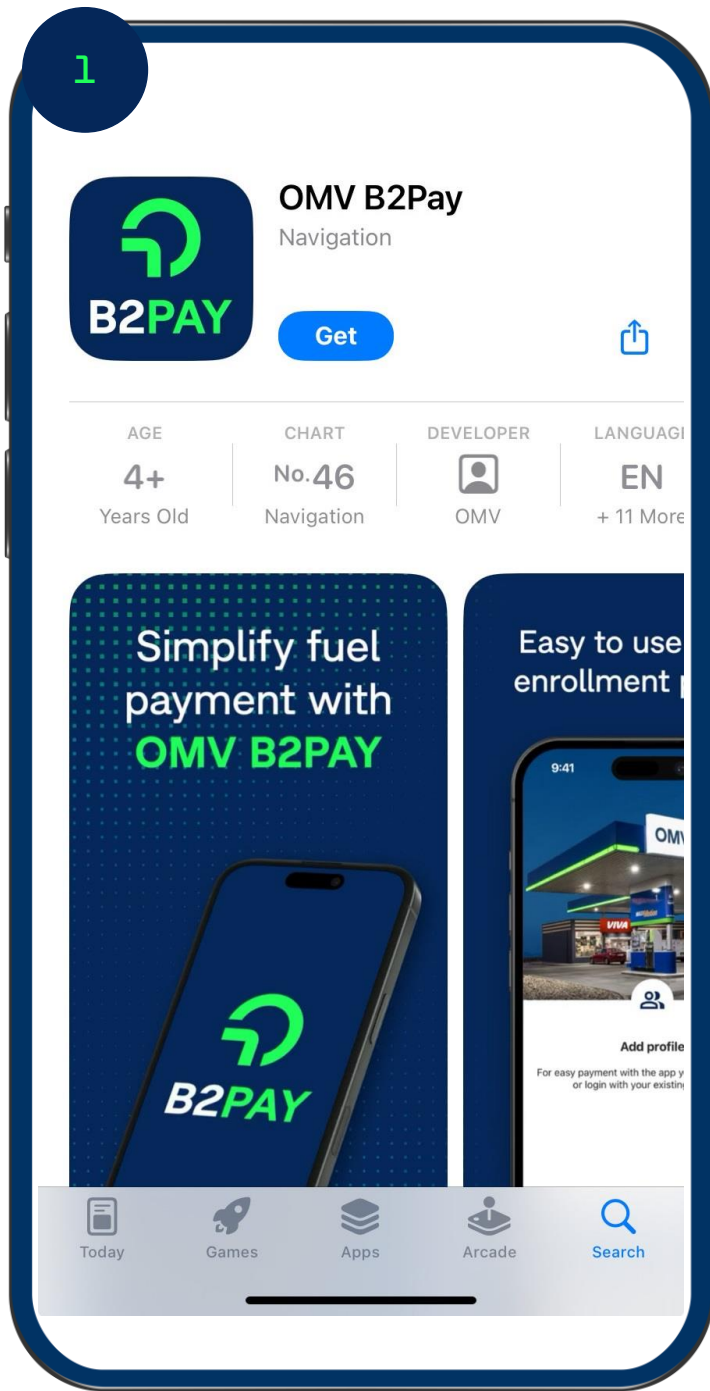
1

B2PAY

OMV B2Pay
Navigation

Get

AGE
4+
Years Old

CHART
No.46
Navigation

DEVELOPER
OMV

LANGUAG
EN
+ 11 More

Simplify fuel payment with OMV B2PAY

B2PAY

Easy to use enrollment

9:41

OMV

VIVA

Add profile

For easy payment with the app y or login with your existin

Today

Games

Apps

Arcade

Search